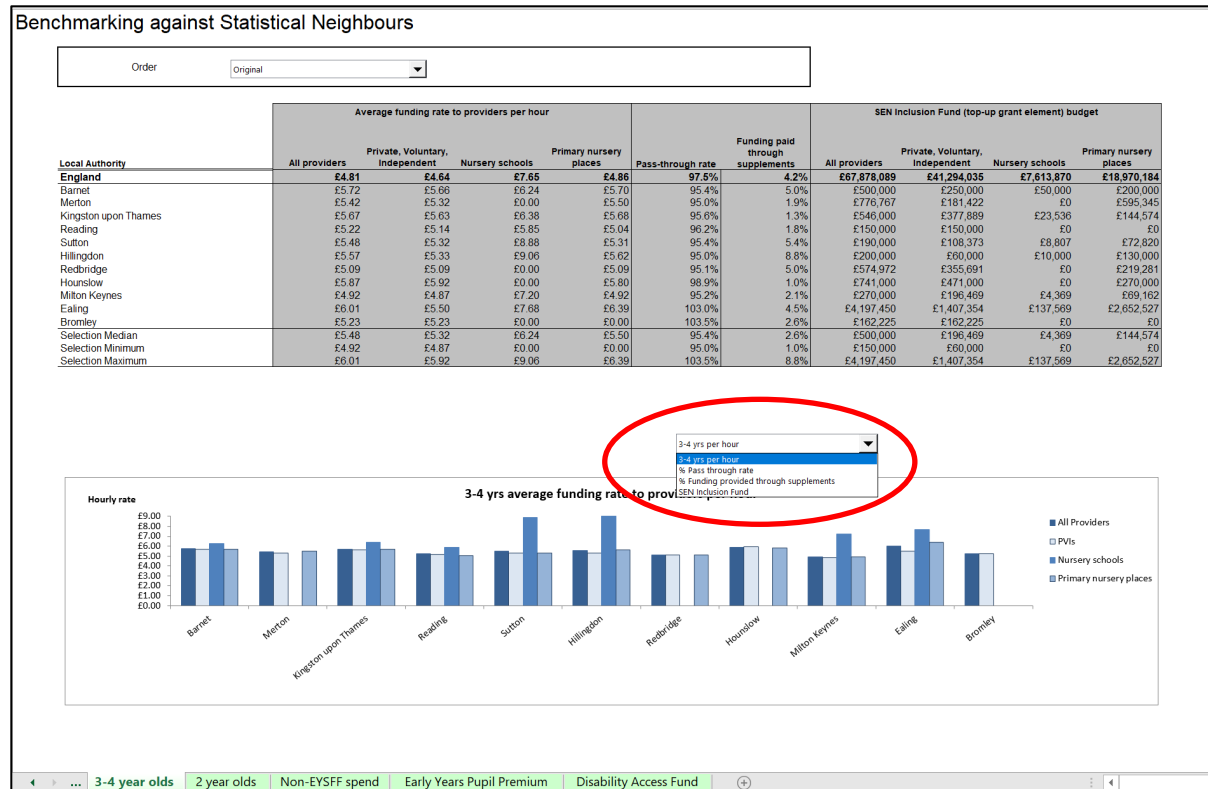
Benchmarking against Statistical Neighbours

Order Original

| Local Authority | All providers | Private, Voluntary, Independent | Nursery schools | Primary nursery places | Pass-through rate | Funding paid through supplements | All providers | Private, Voluntary, Independent | Nursery schools | Primary nursery places |
|---|---|---|---|---|---|---|---|---|---|---|
| | Average funding rate to providers per hour | | | | | | SEN Inclusion Fund (top-up grant element) budget | | | |
| England | £4.81 | £4.64 | £7.65 | £4.86 | 97.5% | 4.2% | £67,878,089 | £41,294,035 | £7,613,870 | £18,970,184 |
| Barnet | £5.72 | £5.66 | £6.24 | £5.70 | 95.4% | 5.0% | £500,000 | £250,000 | £50,000 | £200,000 |
| Merton | £5.42 | £5.32 | £0.00 | £5.50 | 95.0% | 1.9% | £776,767 | £181,422 | £0 | £595,345 |
| Kingston upon Thames | £5.67 | £5.63 | £6.38 | £5.68 | 95.6% | 1.3% | £546,000 | £377,889 | £23,536 | £144,574 |
| Reading | £5.22 | £5.14 | £5.85 | £5.04 | 96.2% | 1.8% | £150,000 | £150,000 | £0 | £0 |
| Sutton | £5.48 | £5.32 | £8.88 | £5.31 | 95.4% | 5.4% | £190,000 | £108,373 | £8,807 | £72,820 |
| Hillingdon | £5.57 | £5.33 | £9.06 | £5.62 | 95.0% | 8.8% | £200,000 | £60,000 | £10,000 | £130,000 |
| Redbridge | £5.09 | £5.09 | £0.00 | £5.09 | 95.1% | 5.0% | £574,972 | £355,691 | £0 | £219,281 |
| Hounslow | £5.87 | £5.92 | £0.00 | £5.80 | 98.9% | 1.0% | £741,000 | £471,000 | £0 | £270,000 |
| Milton Keynes | £4.92 | £4.87 | £7.20 | £4.92 | 95.2% | 2.1% | £270,000 | £196,469 | £4,369 | £69,162 |
| Ealing | £6.01 | £5.50 | £7.68 | £6.39 | 103.0% | 4.5% | £4,197,450 | £1,407,354 | £137,569 | £2,652,527 |
| Bromley | £5.23 | £5.23 | £0.00 | £0.00 | 103.5% | 2.6% | £162,225 | £162,225 | £0 | £0 |
| Selection Median | £5.48 | £5.32 | £6.24 | £5.50 | 95.4% | 2.6% | £500,000 | £196,469 | £4,369 | £144,574 |
| Selection Minimum | £4.92 | £4.87 | £0.00 | £0.00 | 95.0% | 1.0% | £150,000 | £60,000 | £0 | £0 |
| Selection Maximum | £6.01 | £5.92 | £9.06 | £6.39 | 103.5% | 8.8% | £4,197,450 | £1,407,354 | £137,569 | £2,652,527 |

3-4 yrs per hour
3-4 yrs per hour
% Pass through rate
% Funding provided through supplements
SEN Inclusion Fund

Hourly rate
3-4 yrs average funding rate to provi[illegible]
£9.00
£8.00
£7.00
£6.00
£5.00
£4.00
£3.00
£2.00
£1.00
£0.00
Barnet Merton Kingston upon Thames Reading Sutton Hillingdon Redbridge Hounslow Milton Keynes Ealing Bromley
All Providers
PVIs
Nursery schools
Primary nursery places

... 3-4 year olds | 2 year olds | Non-EYSFF spend | Early Years Pupil Premium | Disability Access Fund